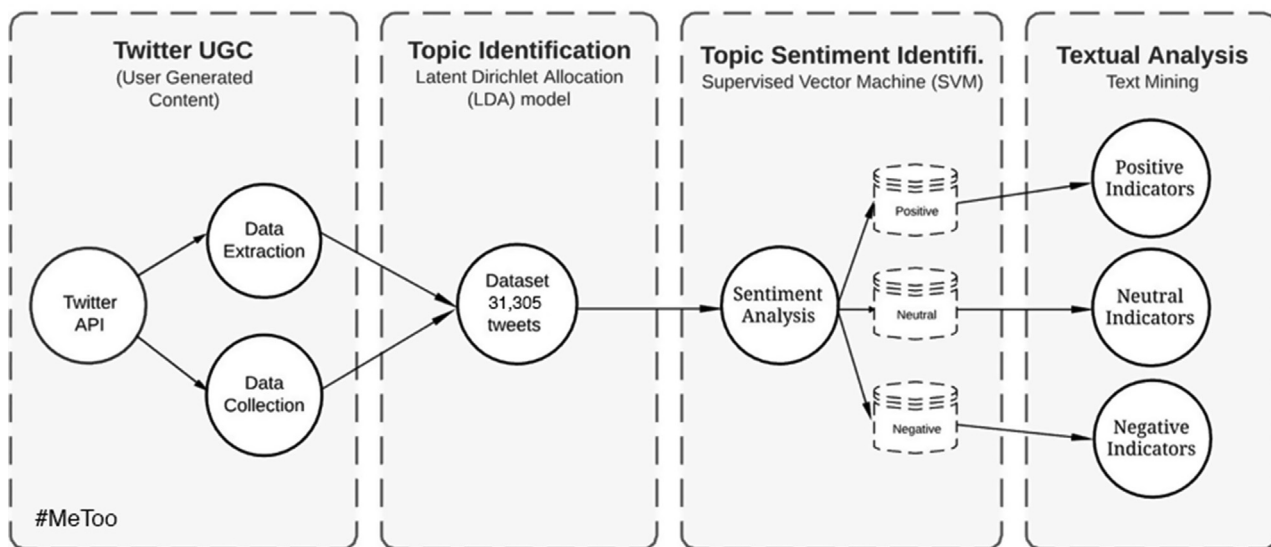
Twitter UGC
(User Generated Content)

Twitter API

Data Extraction

Data Collection

#MeToo

Topic Identification
Latent Dirichlet Allocation (LDA) model

Dataset 31,305 tweets

Topic Sentiment Identifi.
Supervised Vector Machine (SVM)

Sentiment Analysis

Positive

Neutral

Negative

Textual Analysis
Text Mining

Positive Indicators

Neutral Indicators

Negative Indicators